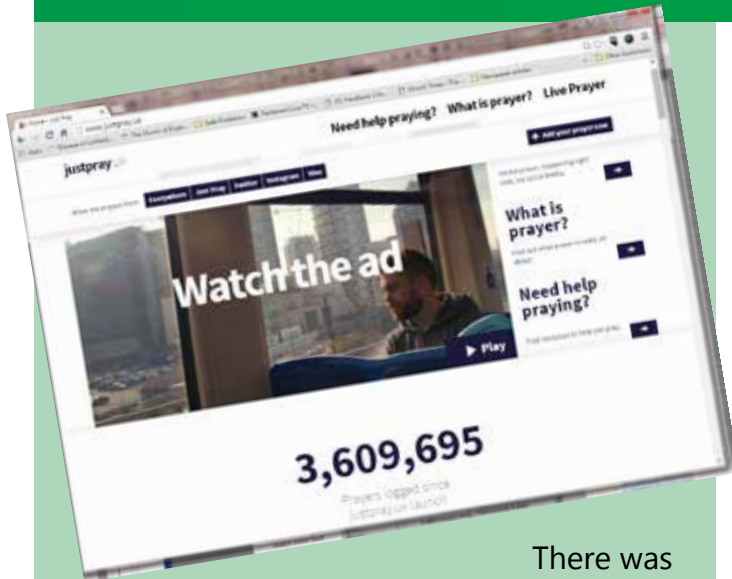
Need help praying? What is prayer? Live Prayer

justpray

+ Add your prayer now

Everywhere Just Pray Twitter Instagram Vine

Watch the ad

Play

What is prayer?

Need help praying?

3,609,695

Prayers logged since justpray.uk launch

There was